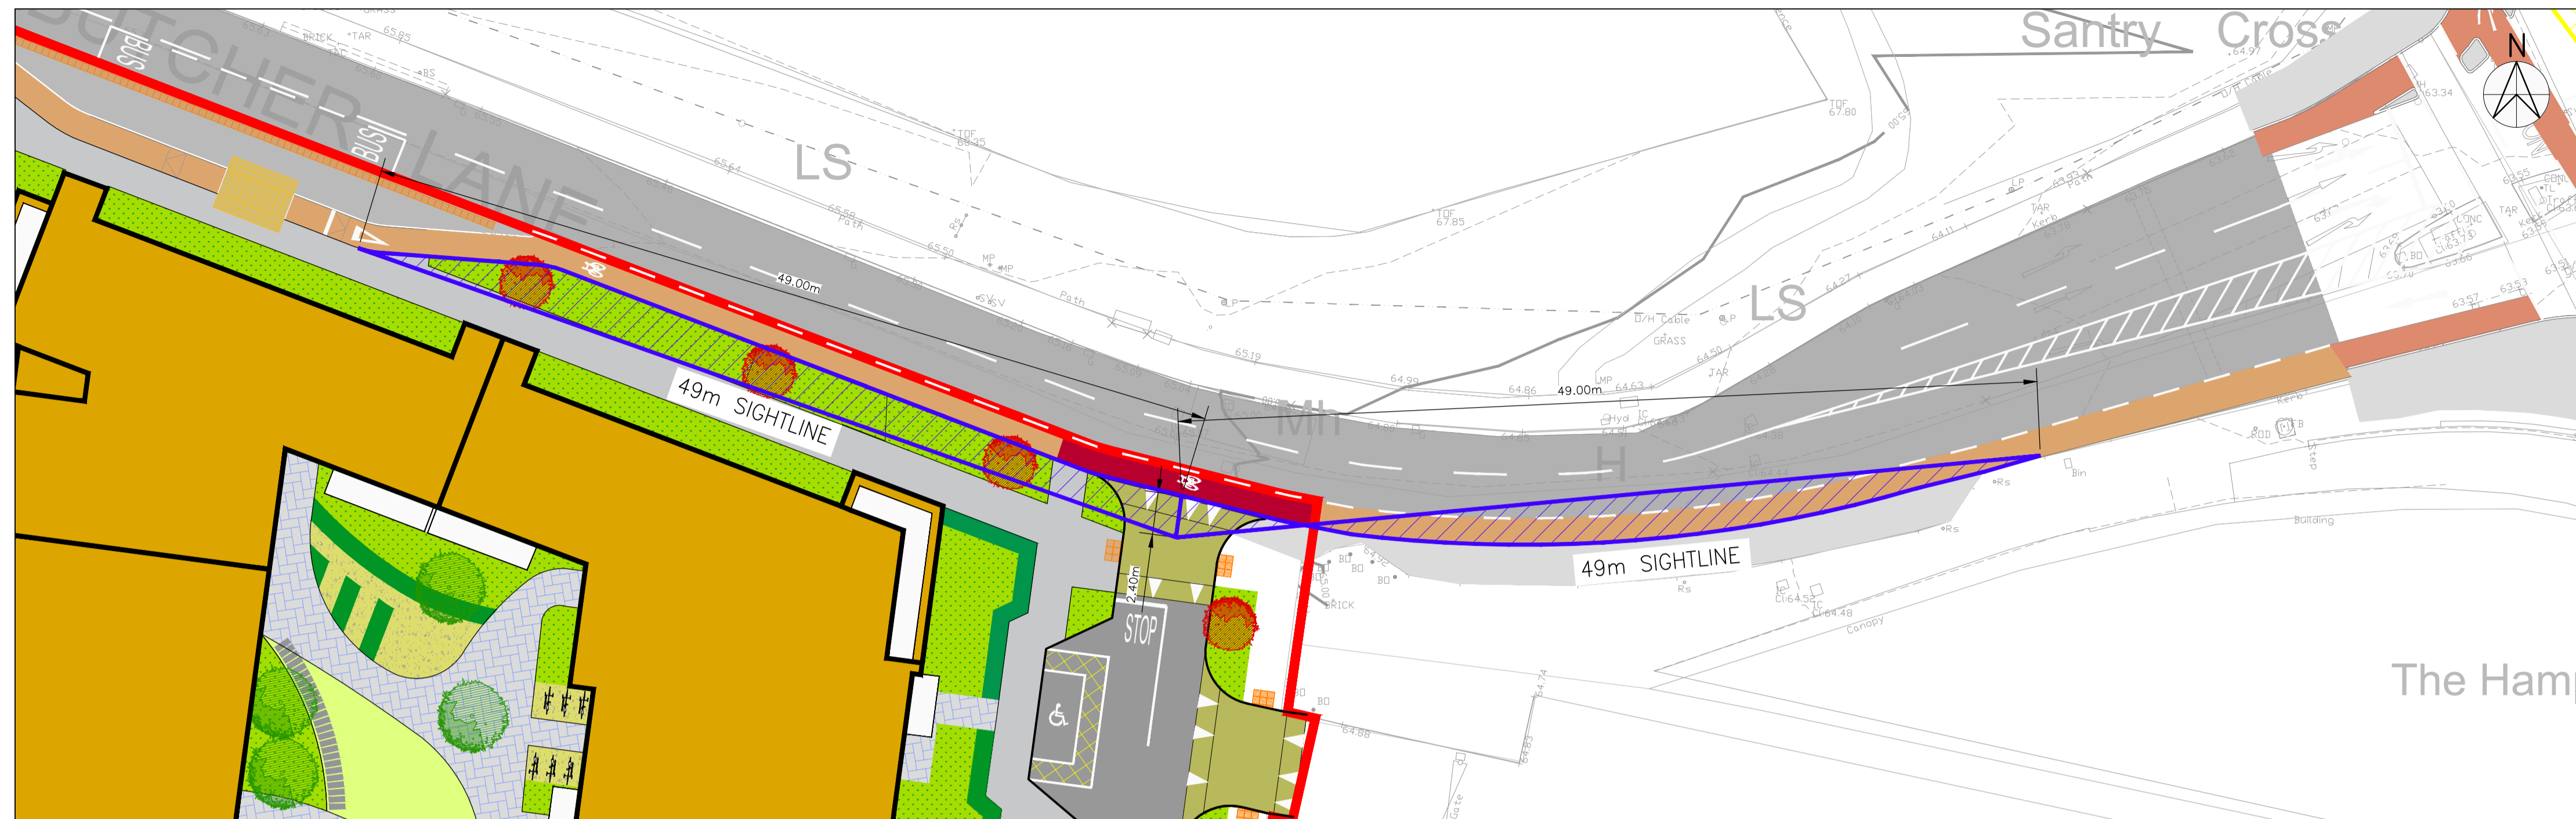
BUTCHER LANE
BUS
BUS
Santry Cross
N
LS
LS
49.00m
49.00m
49m SIGHTLINE
49m SIGHTLINE
MH
H
2.40m
STOP
The Ham
BRICK
TAR
Path
GRASS
Kerb
Bin
Building
Canopy
Gate
O/H Cable
65.85
65.64
65.19
64.99
64.86
64.88
64.48
67.80
67.85
63.34